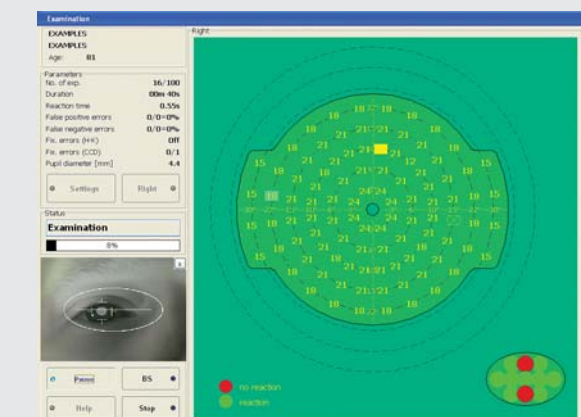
Examination

EXAMPLES
EXAMPLES
Age: 81

Parameters
No. of exp. 16/100
Duration 00m 40s
Reaction time 0.55s
False positive errors 0/0=0%
False negative errors 0/0=0%
Fix. errors (H-K) Off
Fix. errors (CCD) 0/1
Pupil diameter [mm] 4.4

Settings
Right

Status
Examination
8%

Pause
BS
Help
Stop

Right

18 18 18 18
18 21 21 21 21 18
18 21 24 21 18
15 18 21 21 21 12 21 18 15
18 21 21 21 21 21 21 18
15 18 21 21 24 24 21 21 18 15
15 18 21 21 24 24 21 21 18 15
15 18 21 21 24 24 24 21 21 18 15
18 21 21 21 21 21 21 18
18 21 21 21 21 21 18
18 21 21 21 21 18
18 18 18 18

no reaction
reaction